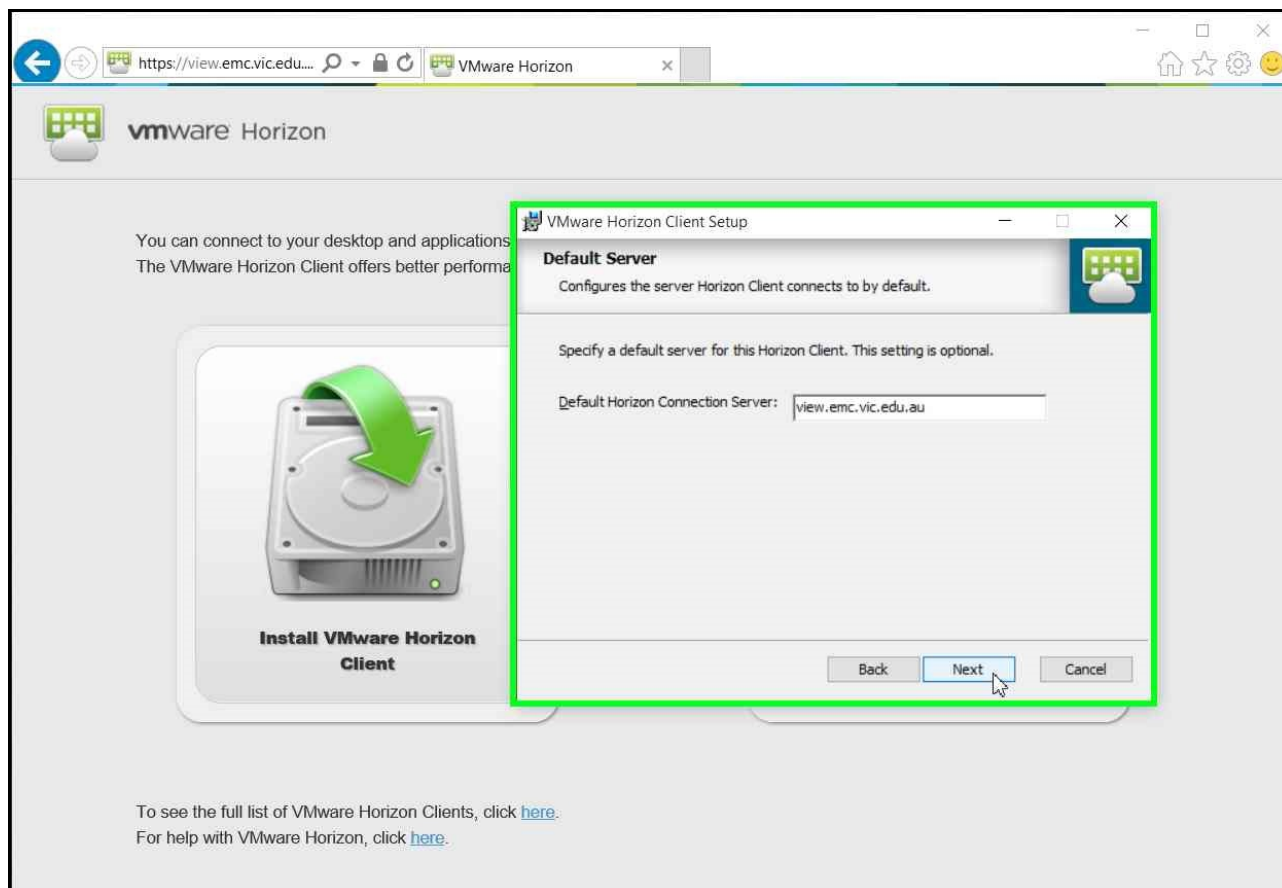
https://view.emc.vic.edu....

VMware Horizon

vmware Horizon

You can connect to your desktop and applications
The VMware Horizon Client offers better performa

Install VMware Horizon Client

VMware Horizon Client Setup

Default Server

Configures the server Horizon Client connects to by default.

Specify a default server for this Horizon Client. This setting is optional.

Default Horizon Connection Server: view.emc.vic.edu.au

Back Next Cancel

To see the full list of VMware Horizon Clients, click here.
For help with VMware Horizon, click here.